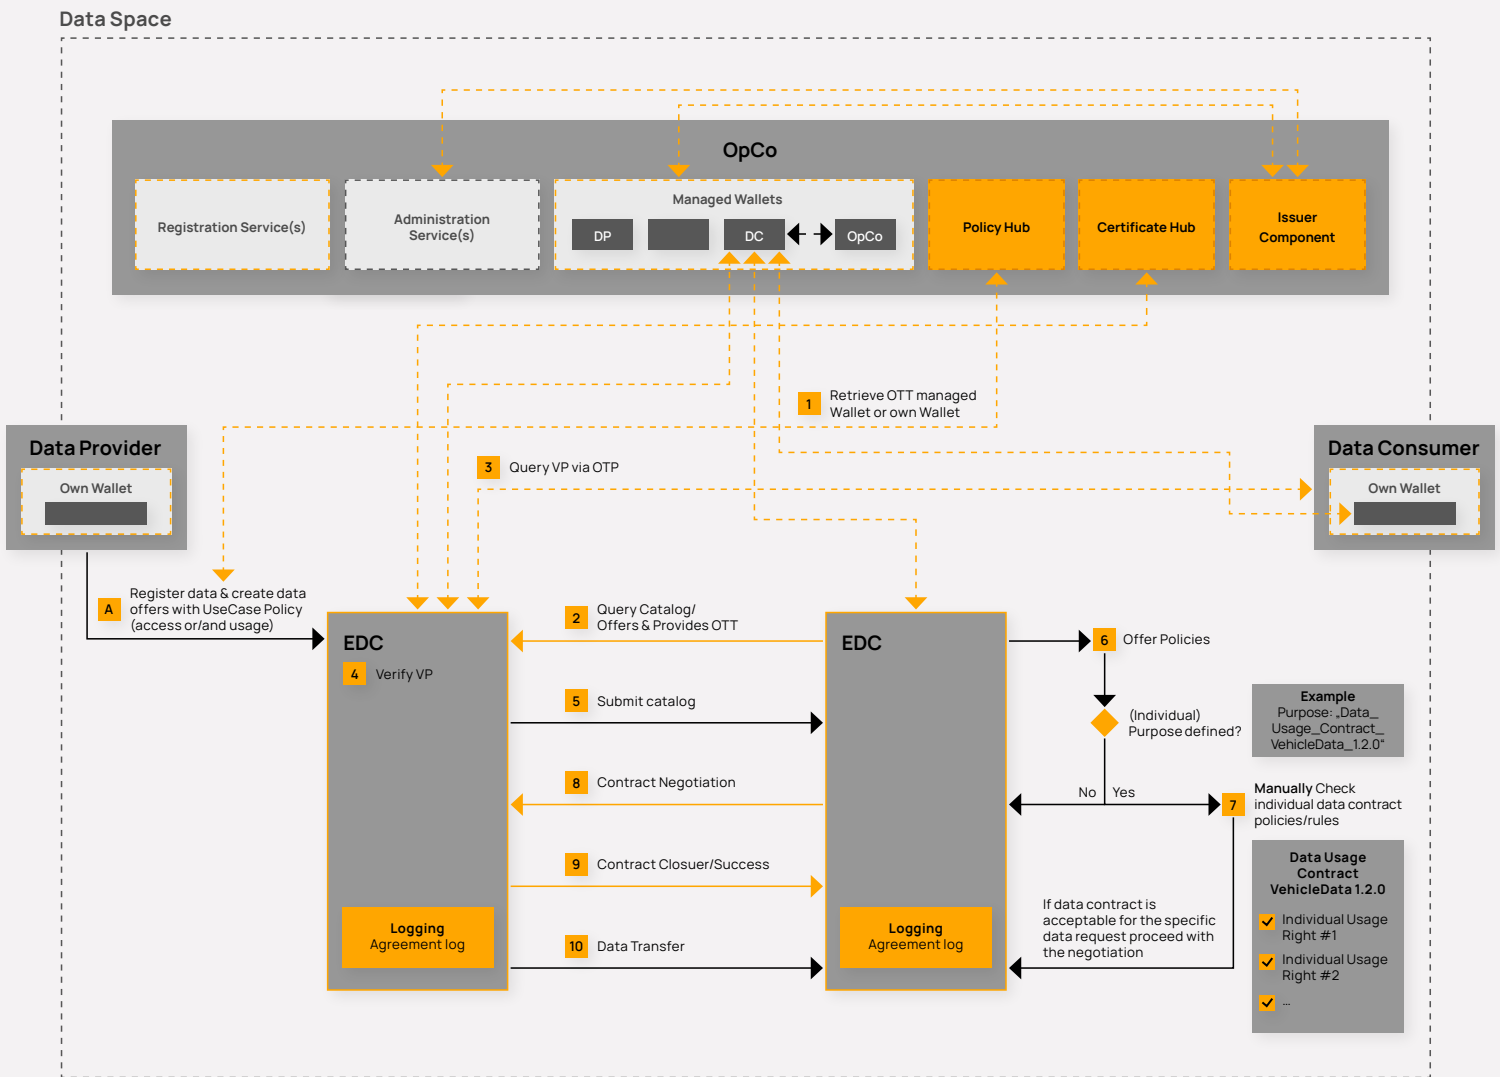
Data Space

OpCo

Registration Service(s)

Administration Service(s)

Managed Wallets

DP

DC

OpCo

Policy Hub

Certificate Hub

Issuer Component

1 Retrieve OTT managed Wallet or own Wallet

Data Provider

Own Wallet

Data Consumer

Own Wallet

3 Query VP via OTP

A Register data & create data offers with UseCase Policy (access or/and usage)

EDC

4 Verify VP

2 Query Catalog/ Offers & Provides OTT

EDC

6 Offer Policies

5 Submit catalog

(Individual) Purpose defined?

Example
Purpose: „Data_Usage_Contract_VehicleData_1.2.0"

8 Contract Negotiation

No Yes

7

Manually Check individual data contract policies/rules

Data Usage Contract VehicleData 1.2.0

Individual Usage Right #1

Individual Usage Right #2

...

9 Contract Closuer/Success

If data contract is acceptable for the specific data request proceed with the negotiation

Logging
Agreement log

10 Data Transfer

Logging
Agreement log